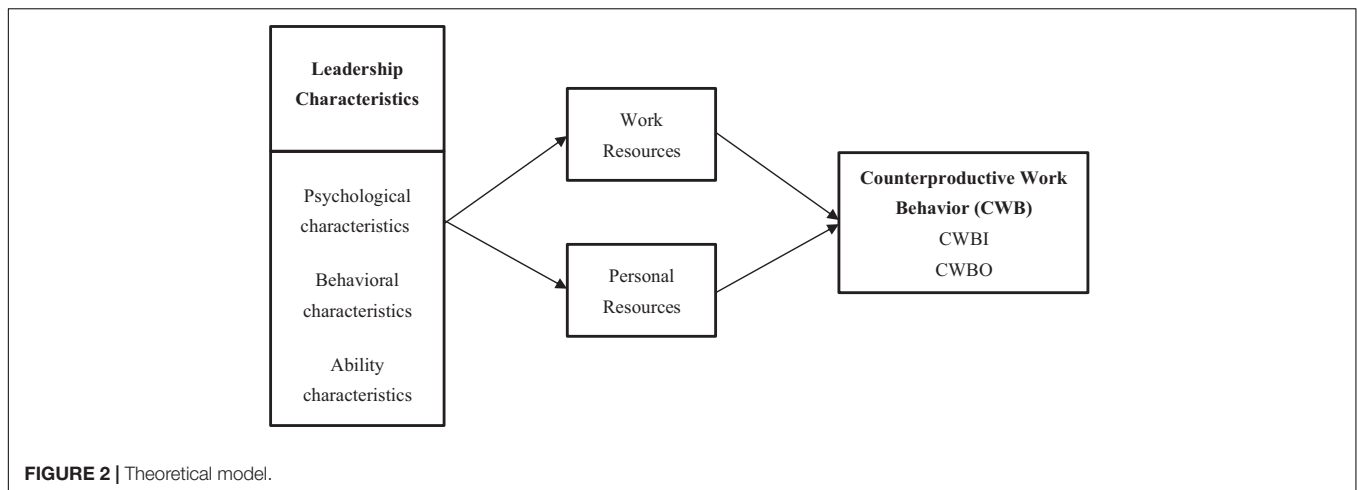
Leadership Characteristics

Psychological characteristics

Behavioral characteristics

Ability characteristics

Work Resources

Personal Resources

Counterproductive Work Behavior (CWB)
CWBI
CWBO

FIGURE 2 | Theoretical model.